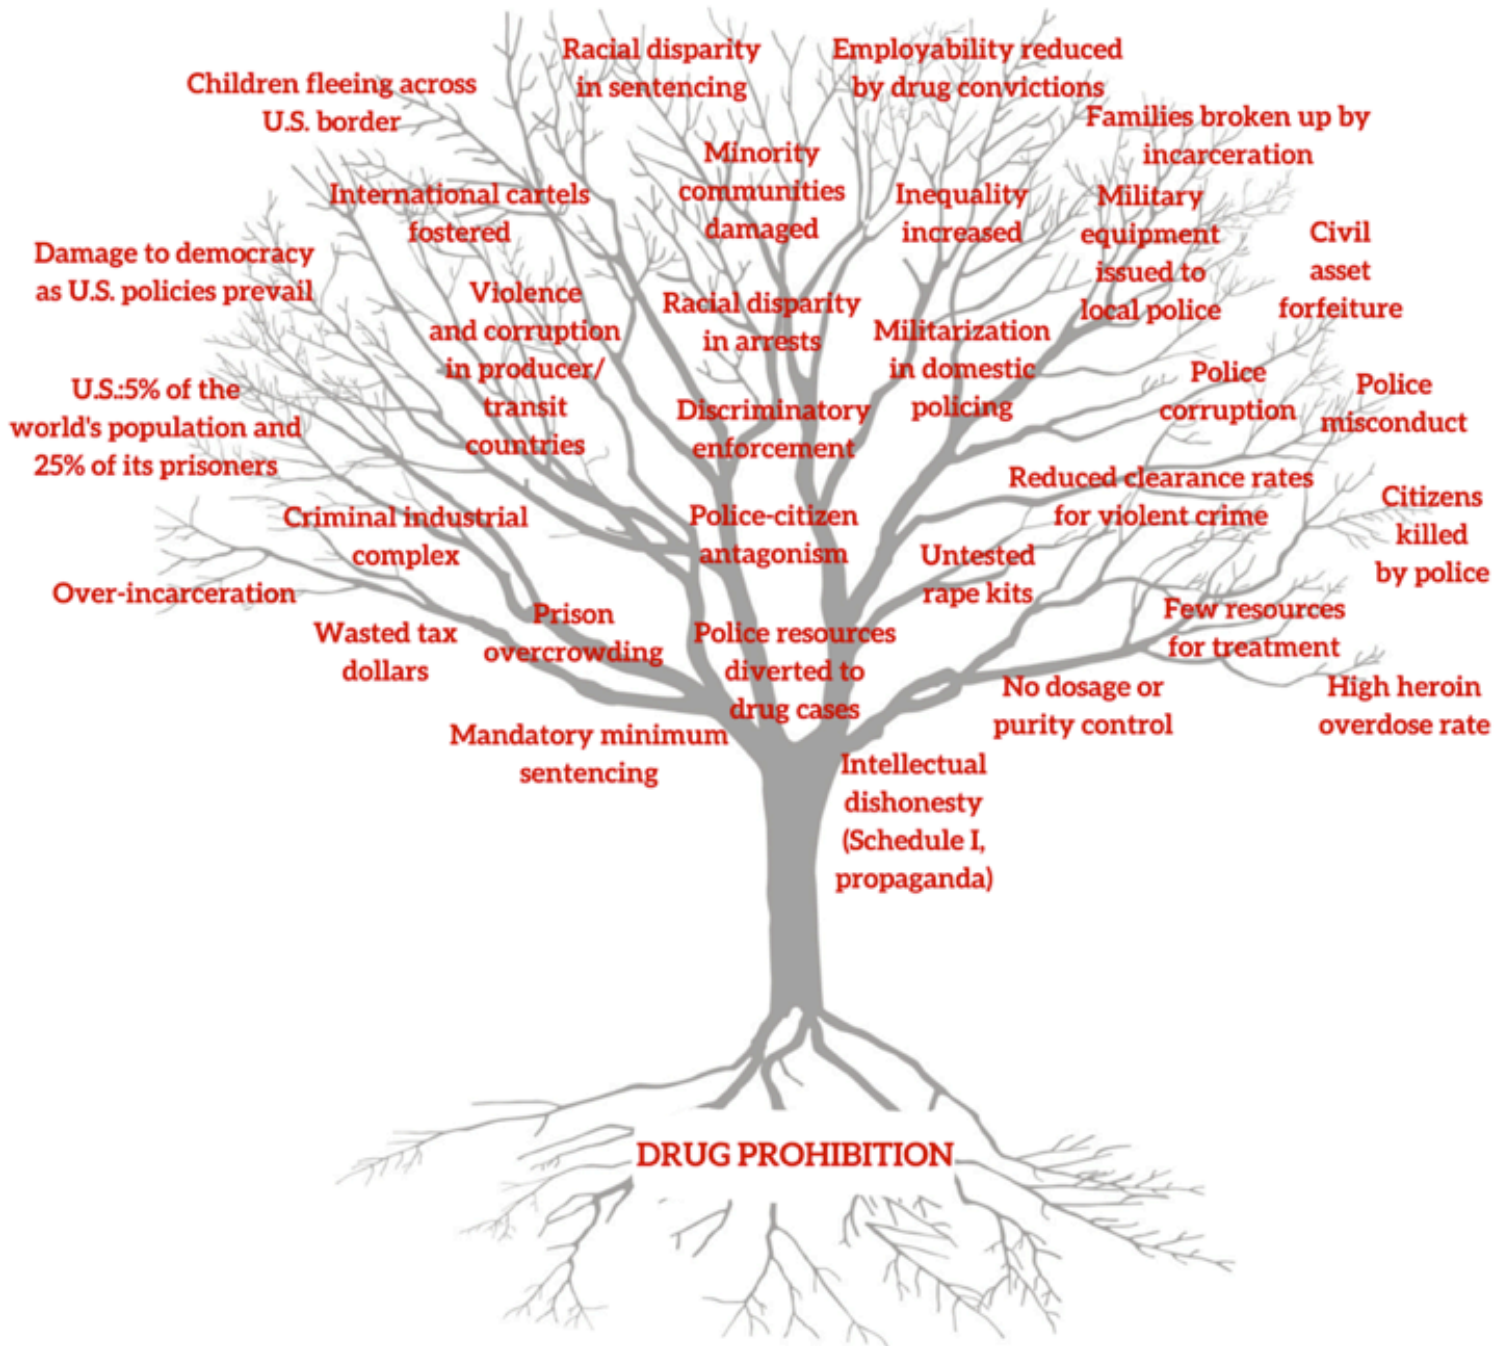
Racial disparity in sentencing

Employability reduced by drug convictions

Children fleeing across U.S. border

Families broken up by incarceration

Minority communities damaged

International cartels fostered

Inequality increased

Military equipment issued to local police

Civil asset forfeiture

Damage to democracy as U.S. policies prevail

Violence and corruption in producer/ transit countries

Racial disparity in arrests

Militarization in domestic policing

U.S.:5% of the world's population and 25% of its prisoners

Police corruption

Police misconduct

Discriminatory enforcement

Reduced clearance rates for violent crime

Citizens killed by police

Criminal industrial complex

Police-citizen antagonism

Untested rape kits

Over-incarceration

Prison overcrowding

Few resources for treatment

Wasted tax dollars

Police resources diverted to drug cases

High heroin overdose rate

No dosage or purity control

Mandatory minimum sentencing

Intellectual dishonesty (Schedule I, propaganda)

DRUG PROHIBITION